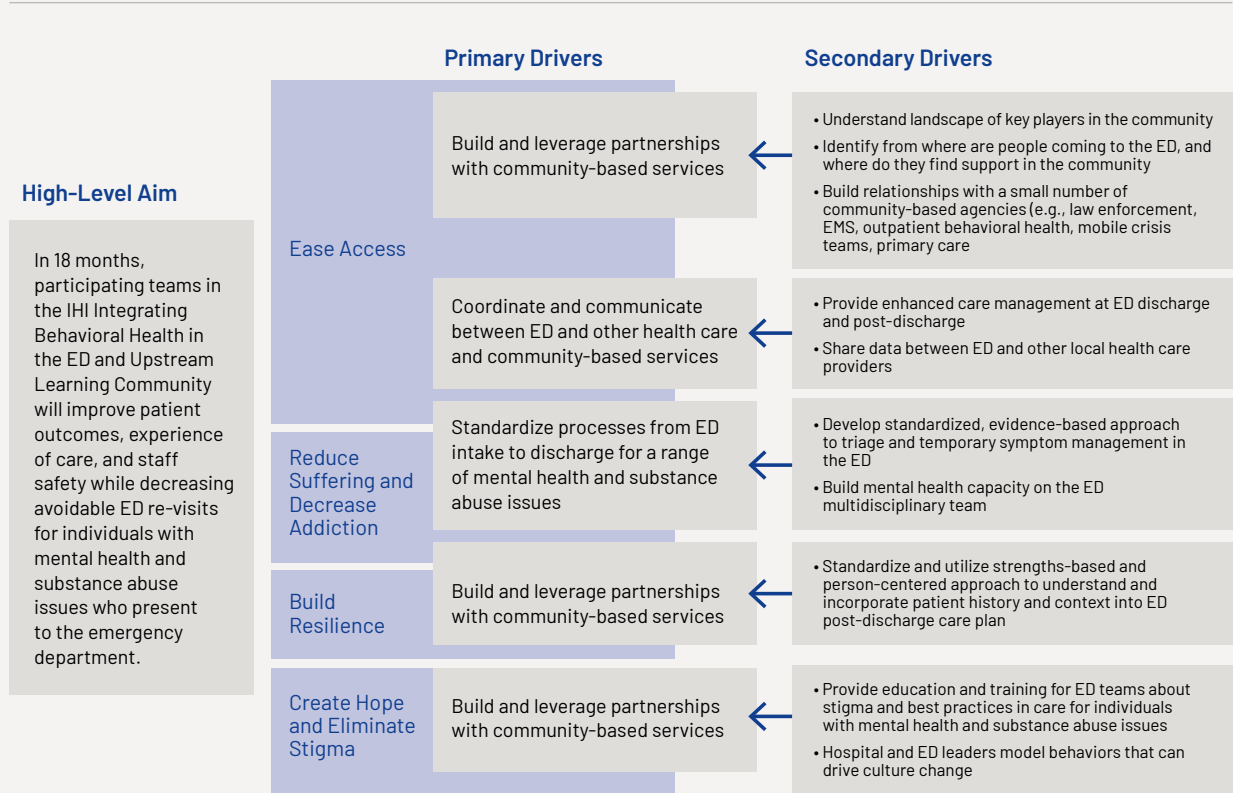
High-Level Aim

In 18 months, participating teams in the IHI Integrating Behavioral Health in the ED and Upstream Learning Community will improve patient outcomes, experience of care, and staff safety while decreasing avoidable ED re-visits for individuals with mental health and substance abuse issues who present to the emergency department.

Primary Drivers

Ease Access

Build and leverage partnerships with community-based services

Coordinate and communicate between ED and other health care and community-based services

Reduce Suffering and Decrease Addiction

Standardize processes from ED intake to discharge for a range of mental health and substance abuse issues

Build Resilience

Build and leverage partnerships with community-based services

Create Hope and Eliminate Stigma

Build and leverage partnerships with community-based services

Secondary Drivers

• Understand landscape of key players in the community
• Identify from where are people coming to the ED, and where do they find support in the community
• Build relationships with a small number of community-based agencies (e.g., law enforcement, EMS, outpatient behavioral health, mobile crisis teams, primary care

• Provide enhanced care management at ED discharge and post-discharge
• Share data between ED and other local health care providers

• Develop standardized, evidence-based approach to triage and temporary symptom management in the ED
• Build mental health capacity on the ED multidisciplinary team

• Standardize and utilize strengths-based and person-centered approach to understand and incorporate patient history and context into ED post-discharge care plan

• Provide education and training for ED teams about stigma and best practices in care for individuals with mental health and substance abuse issues
• Hospital and ED leaders model behaviors that can drive culture change